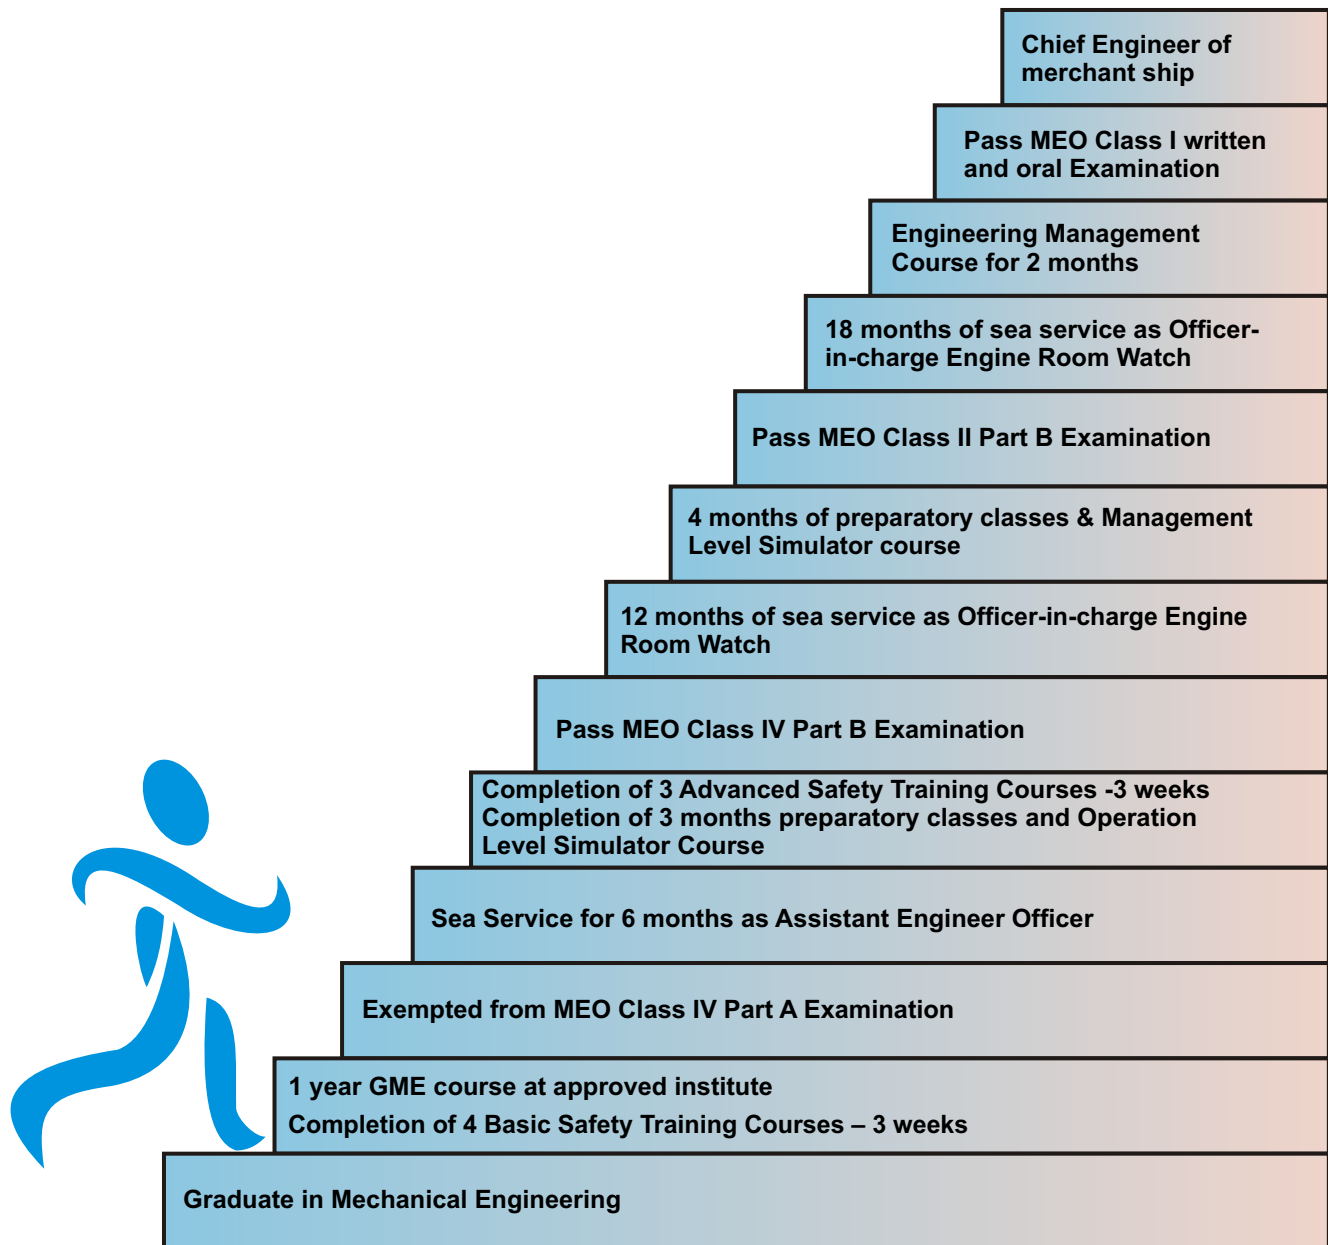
Chief Engineer of merchant ship

Pass MEO Class I written and oral Examination

Engineering Management Course for 2 months

18 months of sea service as Officer-in-charge Engine Room Watch

Pass MEO Class II Part B Examination

4 months of preparatory classes & Management Level Simulator course

12 months of sea service as Officer-in-charge Engine Room Watch

Pass MEO Class IV Part B Examination

Completion of 3 Advanced Safety Training Courses -3 weeks
Completion of 3 months preparatory classes and Operation Level Simulator Course

Sea Service for 6 months as Assistant Engineer Officer

Exempted from MEO Class IV Part A Examination

1 year GME course at approved institute
Completion of 4 Basic Safety Training Courses – 3 weeks

Graduate in Mechanical Engineering